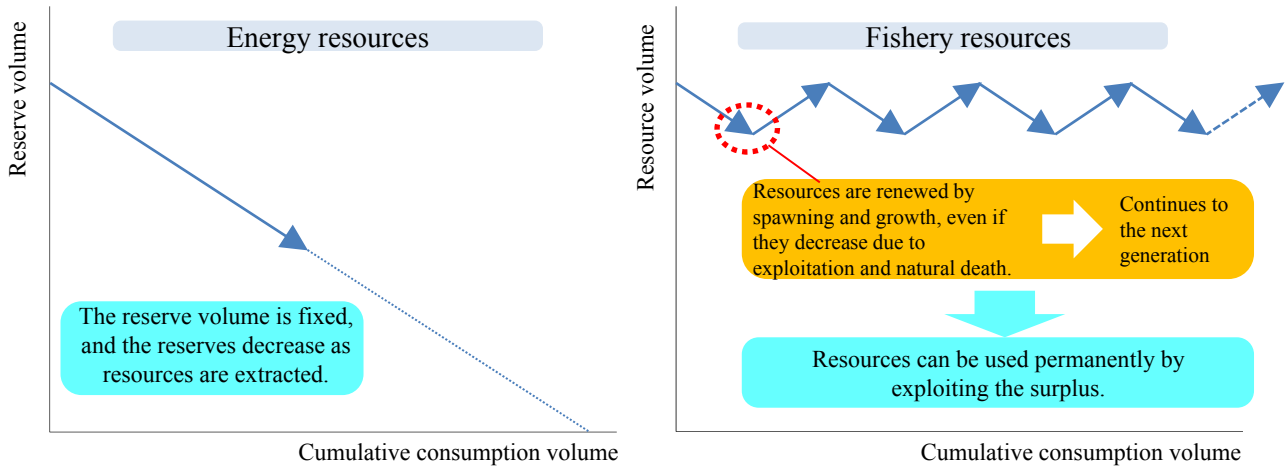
Energy resources

Reserve volume

The reserve volume is fixed, and the reserves decrease as resources are extracted.

Cumulative consumption volume

Fishery resources

Resource volume

Resources are renewed by spawning and growth, even if they decrease due to exploitation and natural death.

Continues to the next generation

Resources can be used permanently by exploiting the surplus.

Cumulative consumption volume